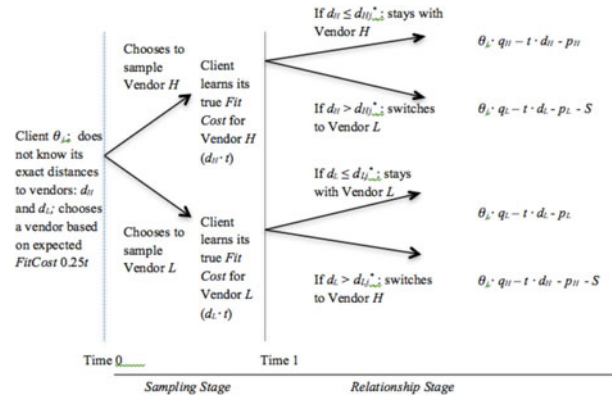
Client $\theta_{k}$; does not know its exact distances to vendors: $d_H$ and $d_L$; chooses a vendor based on expected *FitCost* 0.25*t*

Chooses to sample Vendor *H*

Client learns its true *Fit Cost* for Vendor *H* ($d_H \cdot t$)

If $d_H \le d_{H|j}^*$; stays with Vendor *H*

$\theta_k \cdot q_H - t \cdot d_H - p_H$

If $d_H > d_{H|j}^*$; switches to Vendor *L*

$\theta_k \cdot q_L - t \cdot d_L - p_L - S$

Chooses to sample Vendor *L*

Client learns its true *Fit Cost* for Vendor *L* ($d_L \cdot t$)

If $d_L \le d_{L|j}^*$; stays with Vendor *L*

$\theta_k \cdot q_L - t \cdot d_L - p_L$

If $d_L > d_{L|j}^*$; switches to Vendor *H*

$\theta_k \cdot q_H - t \cdot d_H - p_H - S$

Time 0

Time 1

*Sampling Stage*

*Relationship Stage*